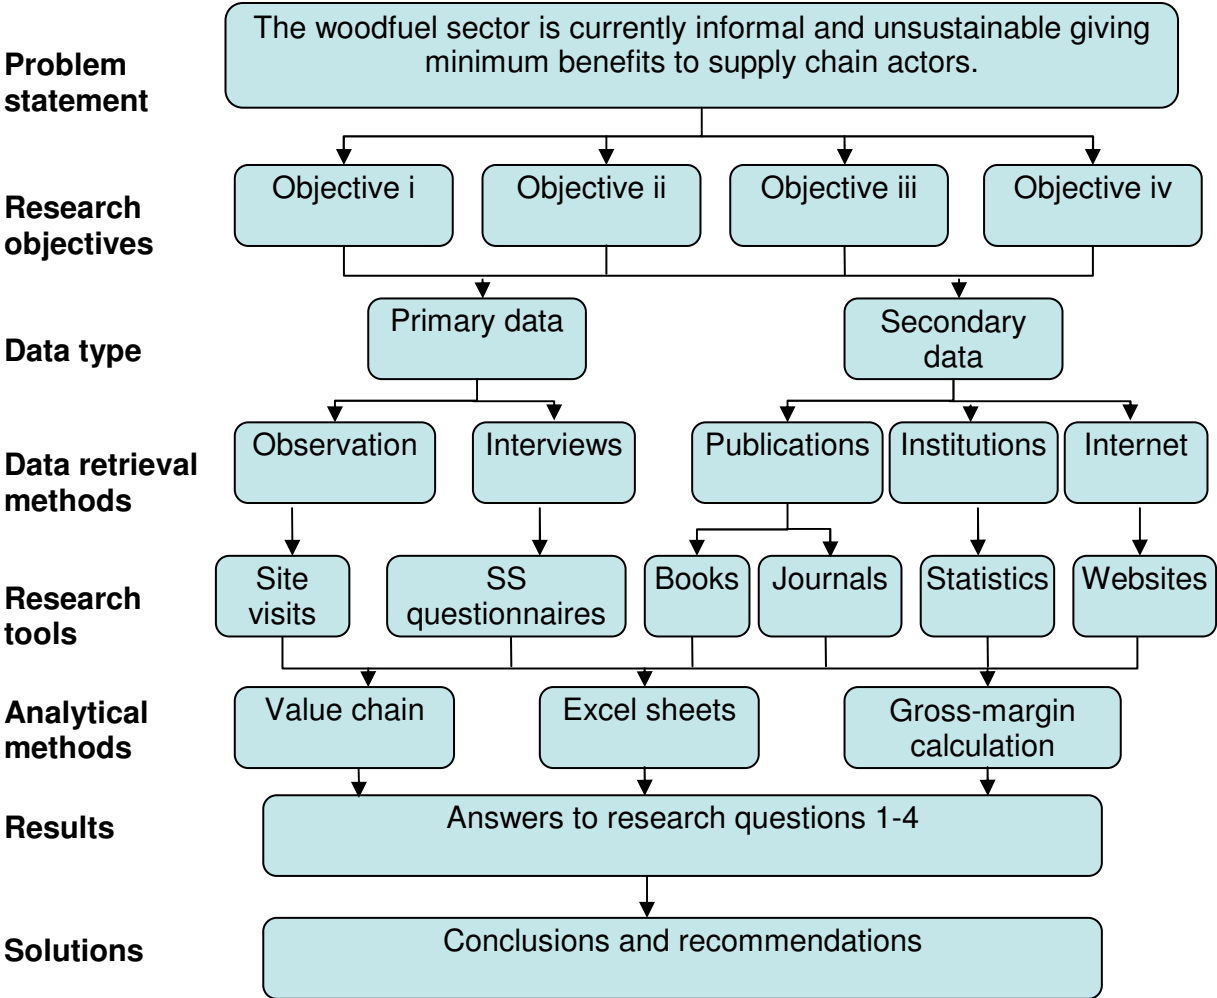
Problem statement

The woodfuel sector is currently informal and unsustainable giving minimum benefits to supply chain actors.

Research objectives

Objective i

Objective ii

Objective iii

Objective iv

Data type

Primary data

Secondary data

Data retrieval methods

Observation

Interviews

Publications

Institutions

Internet

Research tools

Site visits

SS questionnaires

Books

Journals

Statistics

Websites

Analytical methods

Value chain

Excel sheets

Gross-margin calculation

Results

Answers to research questions 1-4

Solutions

Conclusions and recommendations